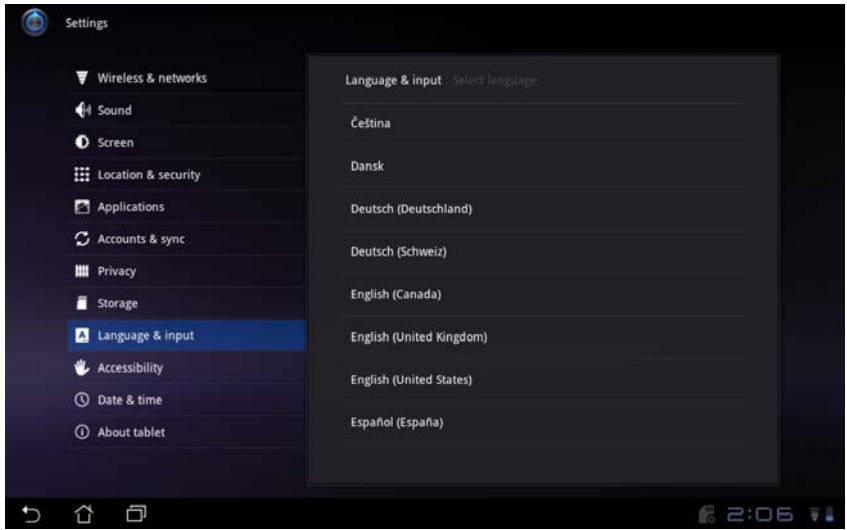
Settings

Wireless & networks
Sound
Screen
Location & security
Applications
Accounts & sync
Privacy
Storage
Language & input
Accessibility
Date & time
About tablet

Language & input Select language

Čeština
Dansk
Deutsch (Deutschland)
Deutsch (Schweiz)
English (Canada)
English (United Kingdom)
English (United States)
Español (España)

2:06